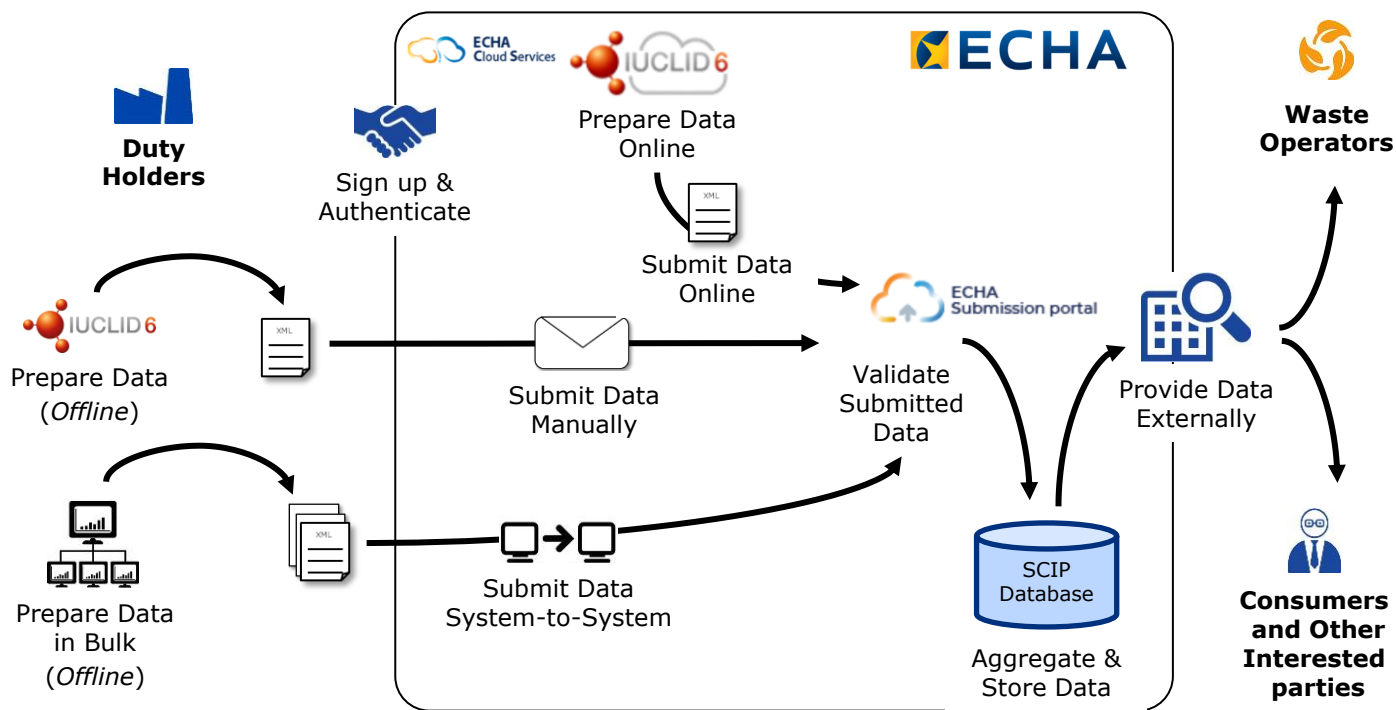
Duty Holders

ECHA Cloud Services

IUCLID 6

ECHA

Waste Operators

Sign up & Authenticate

Prepare Data Online

XML

Submit Data Online

IUCLID 6

Prepare Data (*Offline*)

XML

ECHA Submission portal

Submit Data Manually

Validate Submitted Data

Provide Data Externally

Prepare Data in Bulk (*Offline*)

XML

Submit Data System-to-System

SCIP Database

Aggregate & Store Data

Consumers and Other Interested parties